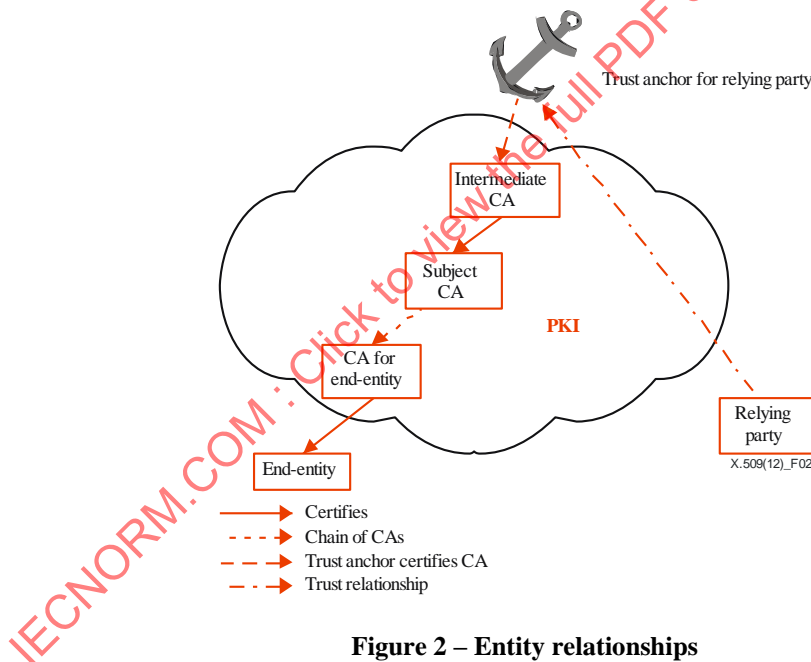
Trust anchor for relying party

Intermediate CA

Subject CA

PKI

CA for end-entity

Relying party

End-entity

X.509(12)_F02

Certifies
Chain of CAs
Trust anchor certifies CA
Trust relationship

IECNORM.COM : Click to view the full PDF of

Figure 2 – Entity relationships